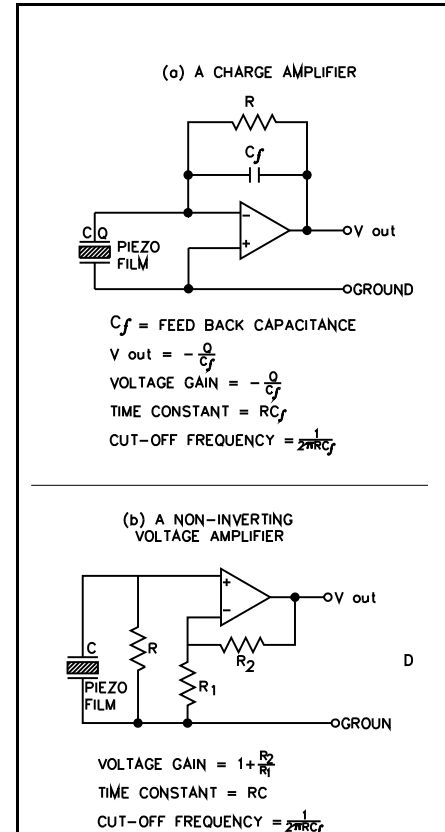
(a) A CHARGE AMPLIFIER

R

$C_f$

C Q

PIEZO FILM

−

+

V out

GROUND

$C_f$ = FEED BACK CAPACITANCE

V out = $-\frac{Q}{C_f}$

VOLTAGE GAIN = $-\frac{Q}{C_f}$

TIME CONSTANT = $RC_f$

CUT-OFF FREQUENCY = $\frac{1}{2\pi RC_f}$

(b) A NON-INVERTING VOLTAGE AMPLIFIER

+

−

V out

C

R

$R_2$

$R_1$

D

PIEZO FILM

GROUN

VOLTAGE GAIN = $1+\frac{R_2}{R_1}$

TIME CONSTANT = RC

CUT-OFF FREQUENCY = $\frac{1}{2\pi RC_f}$